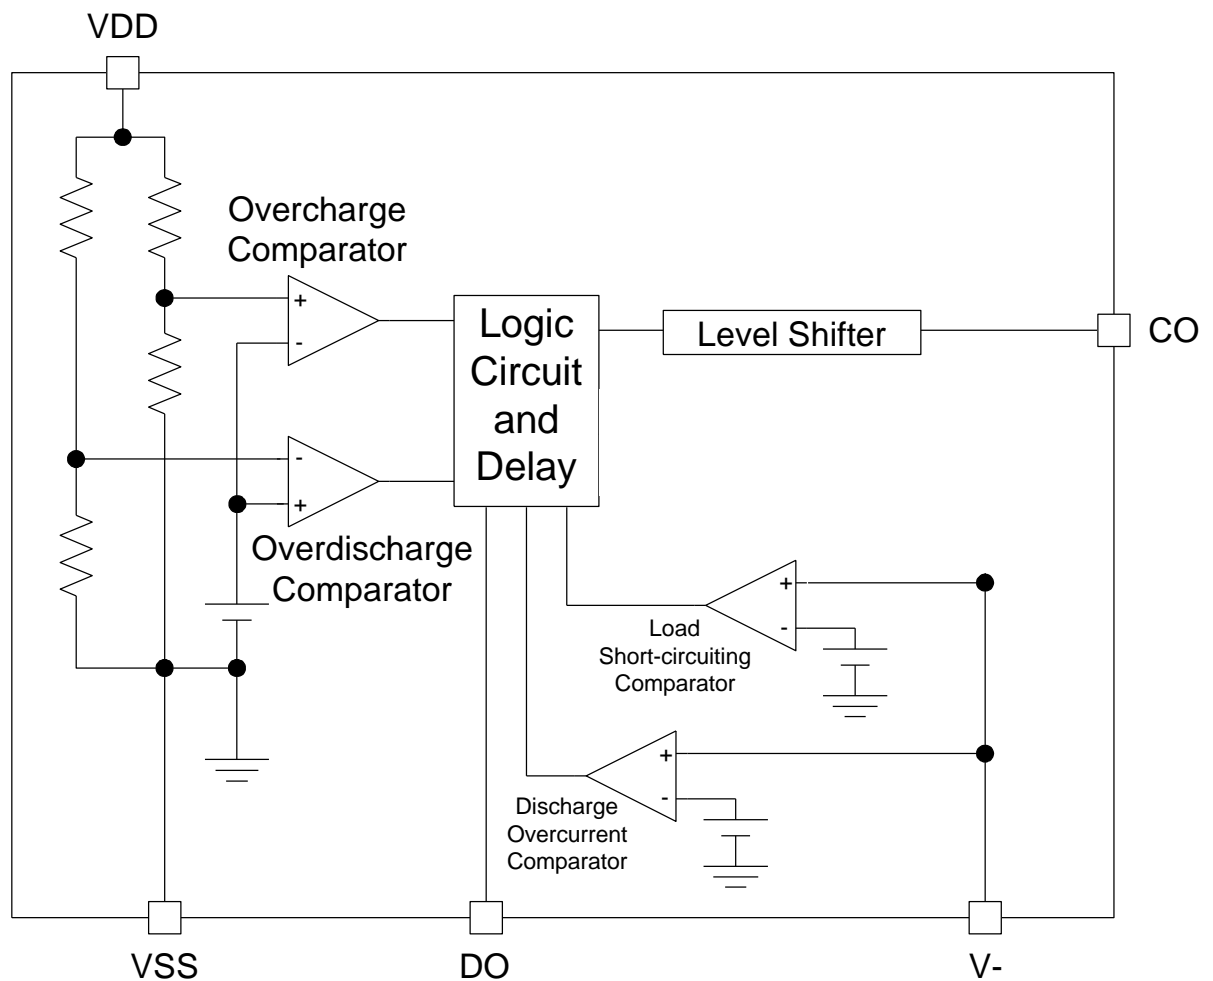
VDD

Overcharge Comparator

+

-

Logic Circuit and Delay

Level Shifter

CO

-

+

Overdischarge Comparator

+

-

Load Short-circuiting Comparator

+

-

Discharge Overcurrent Comparator

VSS

DO

V-